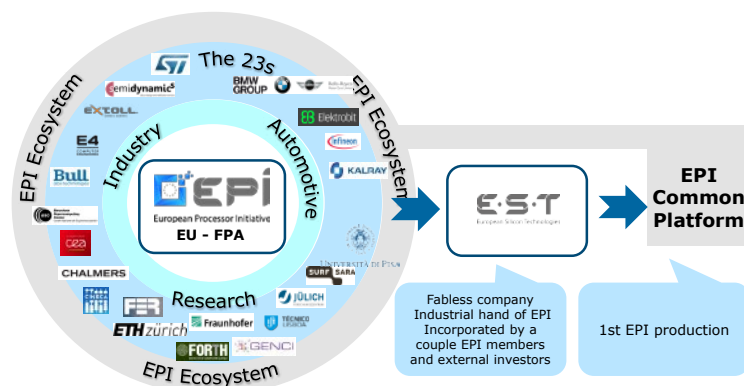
EPI Ecosystem

EPI Ecosystem

EPI Ecosystem

The 23s

Industry

Automotive

Research

ST

semidynamics

EXTOLL

E4

Bull

cea

CHALMERS

CINECA

ETH zürich

FORTH

BMW GROUP

Elektrobit

infineon

KALRAY

UNIVERSITÀ DI PISA

SURF SARA

JÜLICH

Fraunhofer

TÉCNICO LISBOA

GENCI

EPI

European Processor Initiative

EU - FPA

E·S·T

European Silicon Technologies

Fabless company
Industrial hand of EPI
Incorporated by a couple EPI members and external investors

EPI
Common
Platform

1st EPI production